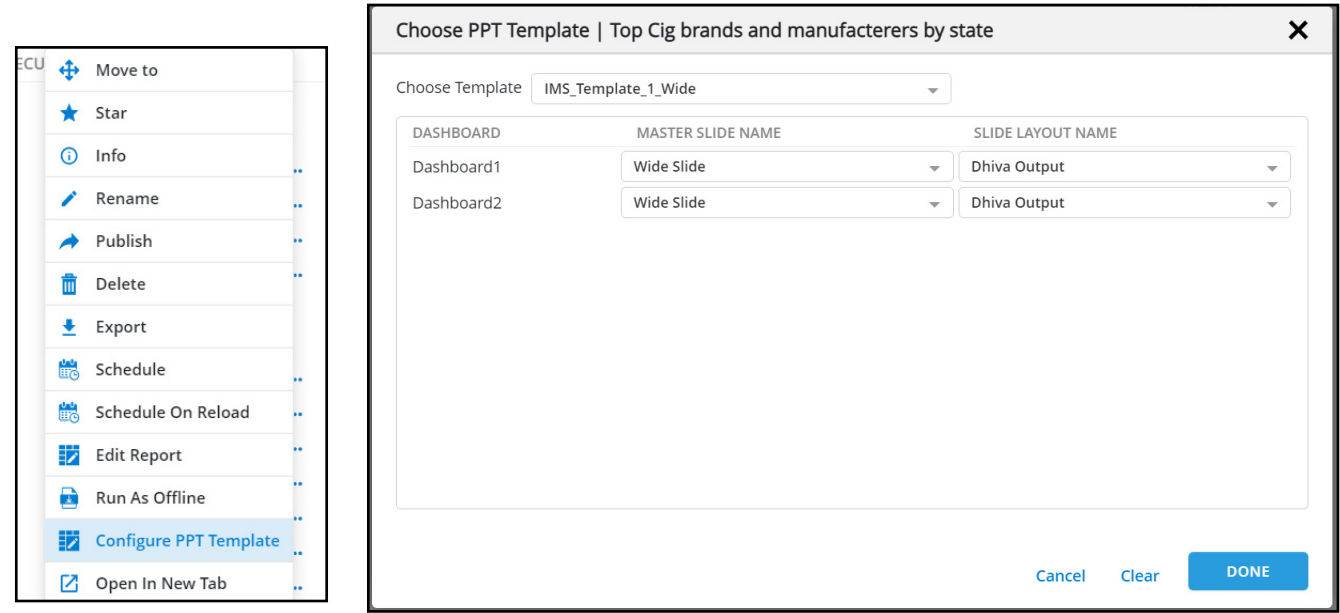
ECU

Move to
Star
Info
Rename
Publish
Delete
Export
Schedule
Schedule On Reload
Edit Report
Run As Offline
Configure PPT Template
Open In New Tab

Choose PPT Template | Top Cig brands and manufacterers by state

Choose Template IMS_Template_1_Wide

| DASHBOARD | MASTER SLIDE NAME | SLIDE LAYOUT NAME |
|---|---|---|
| Dashboard1 | Wide Slide | Dhiva Output |
| Dashboard2 | Wide Slide | Dhiva Output |

Cancel Clear DONE